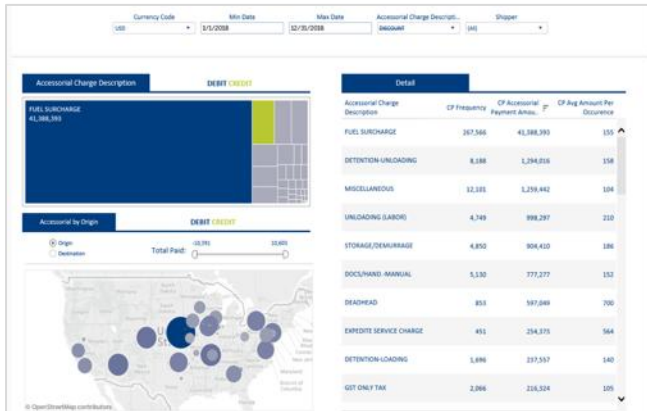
Currency Code
USD
Min Date
1/1/2018
Max Date
12/31/2018
Accessorial Charge Descripti...
DISCOUNT
Shipper
(All)

Accessorial Charge Description
DEBIT CREDIT

FUEL SURCHARGE
41,388,393

Accessorial by Origin
DEBIT CREDIT

Origin
Destination
Total Paid:
-10,791
10,605

© OpenStreetMap contributors

Detail

| Accessorial Charge Description | CP Frequency | CP Accessorial Payment Amou.. | CP Avg Amount Per Occurence |
|---|---|---|---|
| FUEL SURCHARGE | 267,566 | 41,388,393 | 155 |
| DETENTION-UNLOADING | 8,188 | 1,294,016 | 158 |
| MISCELLANEOUS | 12,101 | 1,259,442 | 104 |
| UNLOADING (LABOR) | 4,749 | 998,297 | 210 |
| STORAGE/DEMURRAGE | 4,850 | 904,410 | 186 |
| DOCS/HAND.-MANUAL | 5,130 | 777,277 | 152 |
| DEADHEAD | 853 | 597,049 | 700 |
| EXPEDITE SERVICE CHARGE | 451 | 254,375 | 564 |
| DETENTION-LOADING | 1,696 | 237,557 | 140 |
| GST ONLY TAX | 2,066 | 216,324 | 105 |